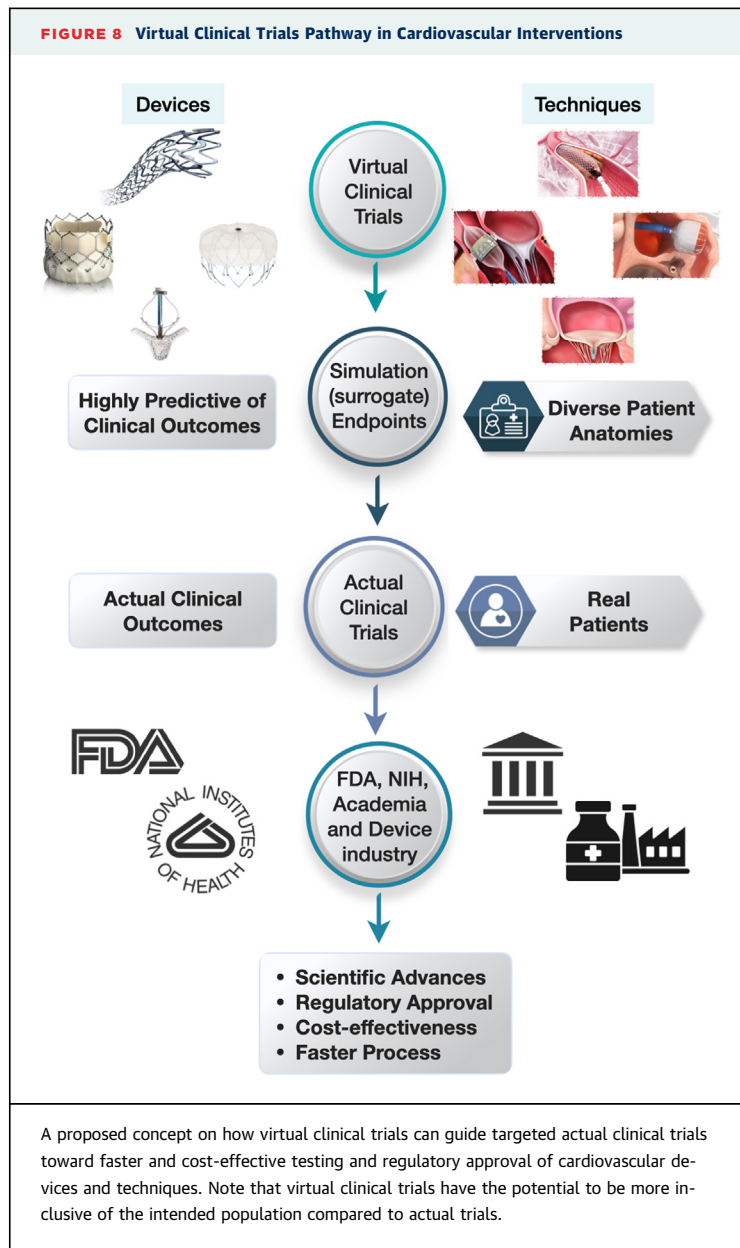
FIGURE 8 Virtual Clinical Trials Pathway in Cardiovascular Interventions

Devices

Techniques

Virtual Clinical Trials

Highly Predictive of Clinical Outcomes

Simulation (surrogate) Endpoints

Diverse Patient Anatomies

Actual Clinical Outcomes

Actual Clinical Trials

Real Patients

FDA

NATIONAL INSTITUTES OF HEALTH

FDA, NIH, Academia and Device industry

• Scientific Advances
• Regulatory Approval
• Cost-effectiveness
• Faster Process

A proposed concept on how virtual clinical trials can guide targeted actual clinical trials toward faster and cost-effective testing and regulatory approval of cardiovascular devices and techniques. Note that virtual clinical trials have the potential to be more inclusive of the intended population compared to actual trials.